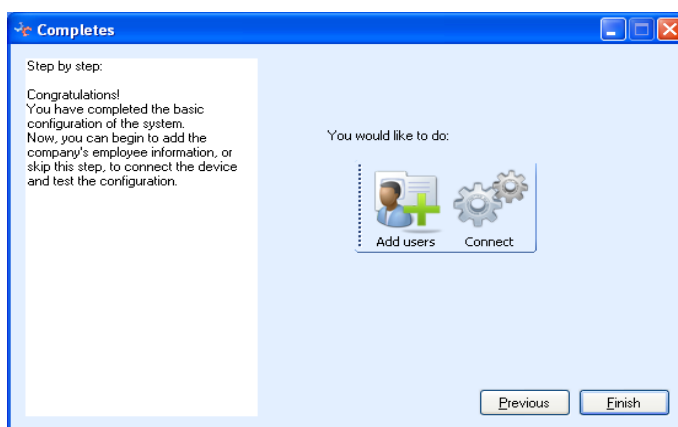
Completes

Step by step:

Congratulations!
You have completed the basic configuration of the system.
Now, you can begin to add the company's employee information, or skip this step, to connect the device and test the configuration.

You would like to do:

Add users
Connect

Previous
Finish